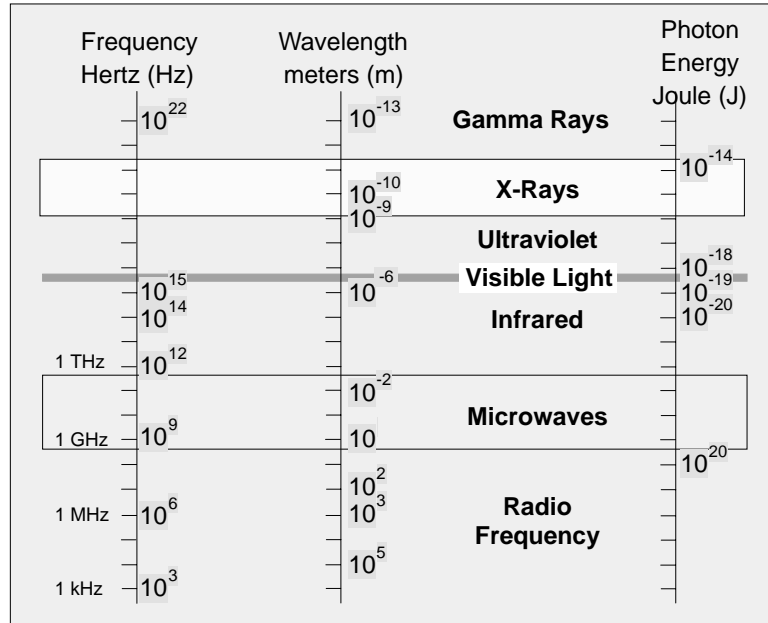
Frequency Hertz (Hz)

Wavelength meters (m)

Photon Energy Joule (J)

$10^{22}$

$10^{-13}$

Gamma Rays

$10^{-14}$

$10^{-10}$

X-Rays

$10^{-9}$

Ultraviolet

$10^{-18}$

$10^{15}$

$10^{-6}$

Visible Light

$10^{-19}$

$10^{14}$

$10^{-20}$

Infrared

1 THz

$10^{12}$

$10^{-2}$

Microwaves

1 GHz

$10^{9}$

10

$10^{20}$

$10^{2}$

$10^{3}$

Radio Frequency

1 MHz

$10^{6}$

$10^{5}$

1 kHz

$10^{3}$